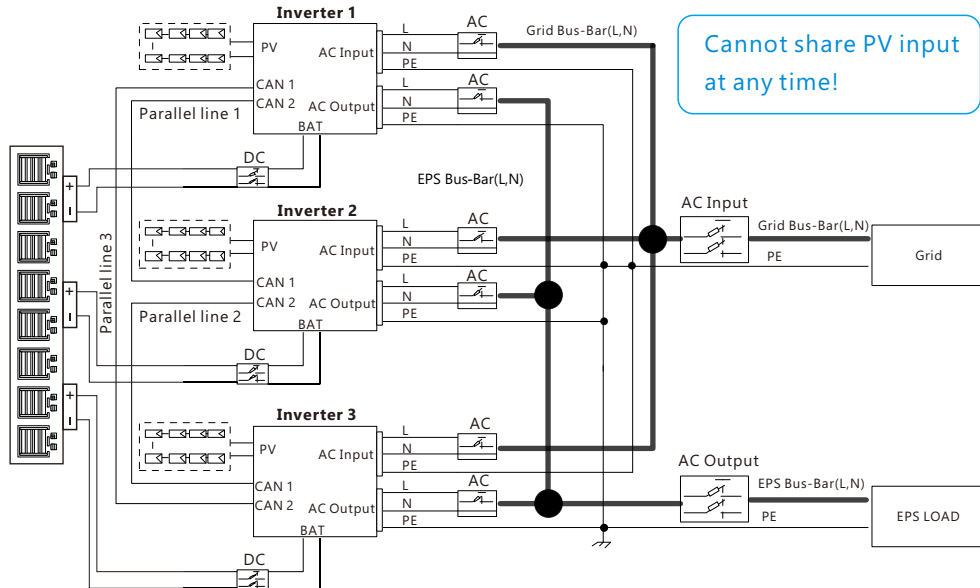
Inverter 1
PV
AC Input
L
N
PE
AC
Grid Bus-Bar(L,N)
Cannot share PV input at any time!
CAN 1
CAN 2
AC Output
L
N
PE
AC
Parallel line 1
BAT
DC
+
-
EPS Bus-Bar(L,N)
Inverter 2
PV
AC Input
L
N
PE
AC
AC Input
Grid Bus-Bar(L,N)
PE
Grid
+
-
Parallel line 3
CAN 1
CAN 2
AC Output
L
N
PE
AC
Parallel line 2
BAT
DC
Inverter 3
PV
AC Input
L
N
PE
AC
+
-
CAN 1
CAN 2
AC Output
L
N
PE
AC
AC Output
EPS Bus-Bar(L,N)
PE
EPS LOAD
BAT
DC